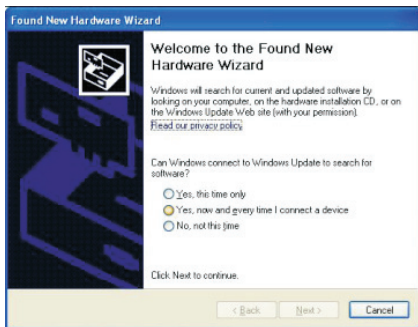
Found New Hardware Wizard

Welcome to the Found New Hardware Wizard

Windows will search for current and updated software by looking on your computer, on the hardware installation CD, or on the Windows Update Web site (with your permission).
Read our privacy policy

Can Windows connect to Windows Update to search for software?

Yes, this time only
Yes, now and every time I connect a device
No, not this time

Click Next to continue.

< Back | Next > | Cancel